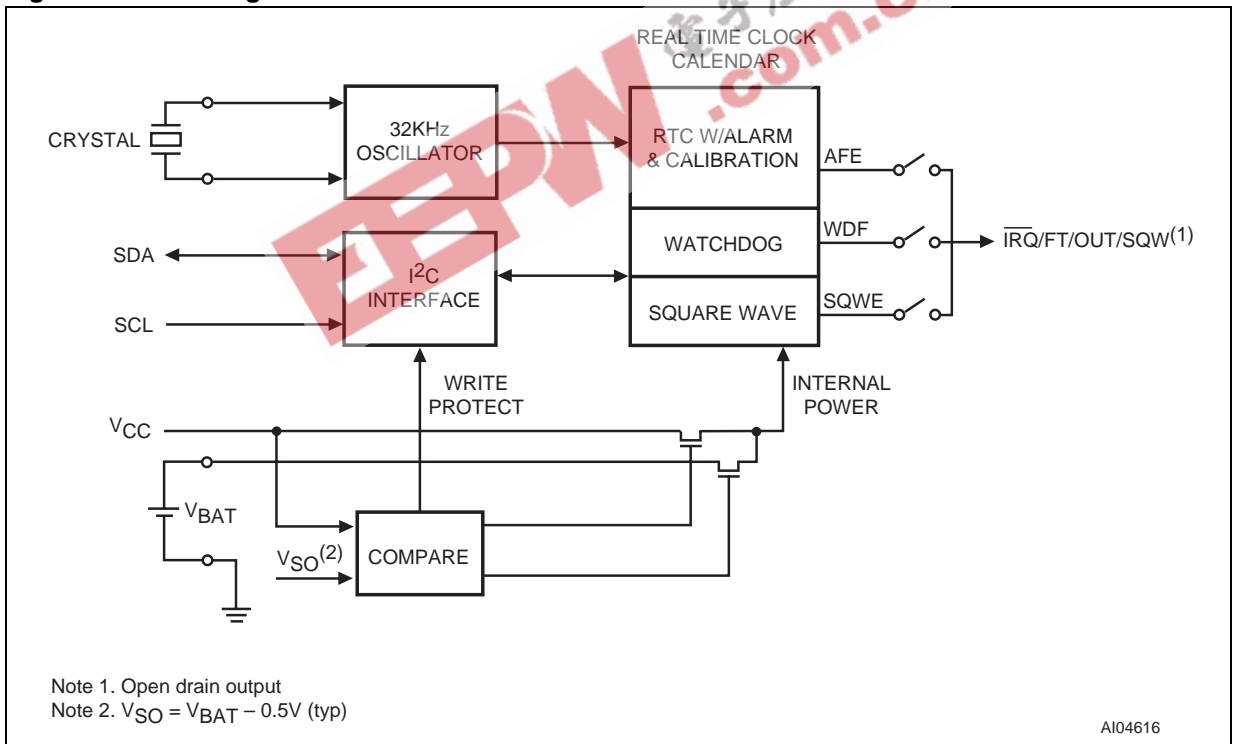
REAL TIME CLOCK CALENDAR

CRYSTAL

32KHz OSCILLATOR

RTC W/ALARM & CALIBRATION

AFE

WATCHDOG

WDF

$\overline{IRQ}$/FT/OUT/SQW$^{(1)}$

SDA

$I^2C$ INTERFACE

SCL

SQUARE WAVE

SQWE

WRITE PROTECT

INTERNAL POWER

$V_{CC}$

$V_{BAT}$

$V_{SO}^{(2)}$

COMPARE

Note 1. Open drain output
Note 2. $V_{SO} = V_{BAT} – 0.5V$ (typ)

AI04616